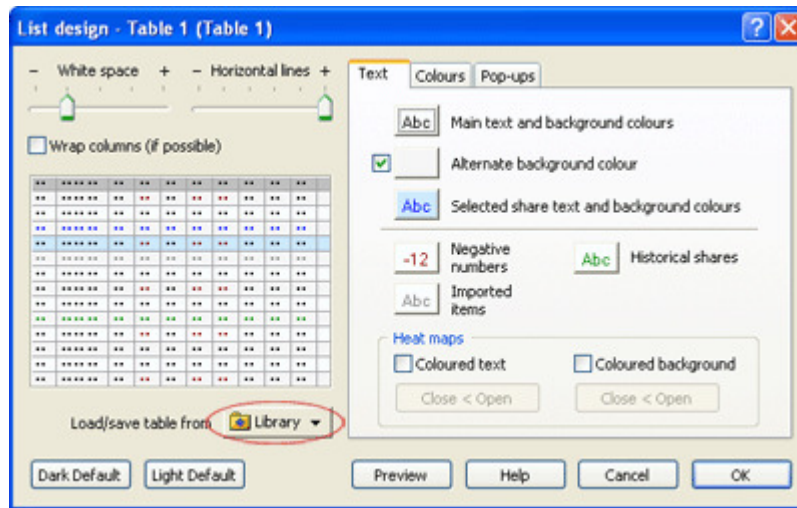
List design - Table 1 (Table 1)

– White space +

– Horizontal lines +

Wrap columns (if possible)

Load/save table from Library

Dark Default

Light Default

Text

Colours

Pop-ups

Abc Main text and background colours

Alternate background colour

Abc Selected share text and background colours

-12 Negative numbers

Abc Historical shares

Abc Imported items

Heat maps

Coloured text

Coloured background

Close < Open

Close < Open

Preview

Help

Cancel

OK